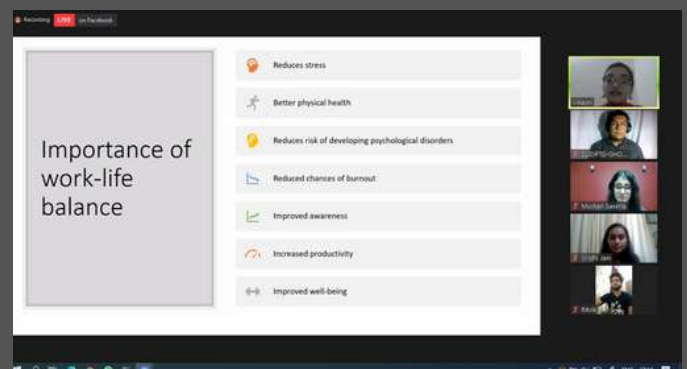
Recording LIVE on Facebook

Importance of work-life balance

Reduces stress

Better physical health

Reduces risk of developing psychological disorders

Reduced chances of burnout

Improved awareness

Increased productivity

Improved well-being

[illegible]

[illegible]

Muskan Saxena

Srishti Jain

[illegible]